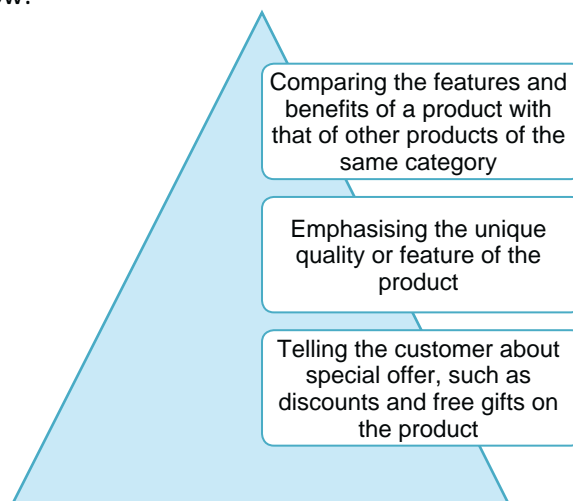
ow:

Comparing the features and benefits of a product with that of other products of the same category

Emphasising the unique quality or feature of the product

Telling the customer about special offer, such as discounts and free gifts on the product